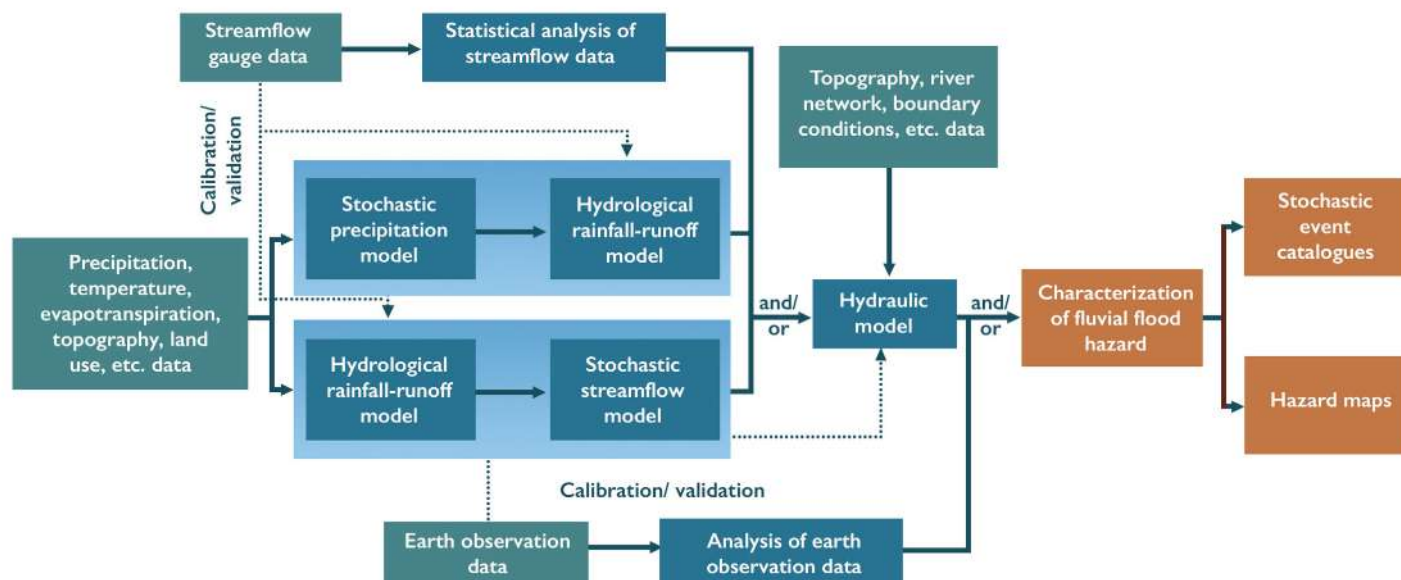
Streamflow gauge data

Statistical analysis of streamflow data

Calibration/ validation

Topography, river network, boundary conditions, etc. data

Stochastic precipitation model

Hydrological rainfall-runoff model

Precipitation, temperature, evapotranspiration, topography, land use, etc. data

and/ or

Hydraulic model

and/ or

Characterization of fluvial flood hazard

Stochastic event catalogues

Hazard maps

Hydrological rainfall-runoff model

Stochastic streamflow model

Calibration/ validation

Earth observation data

Analysis of earth observation data